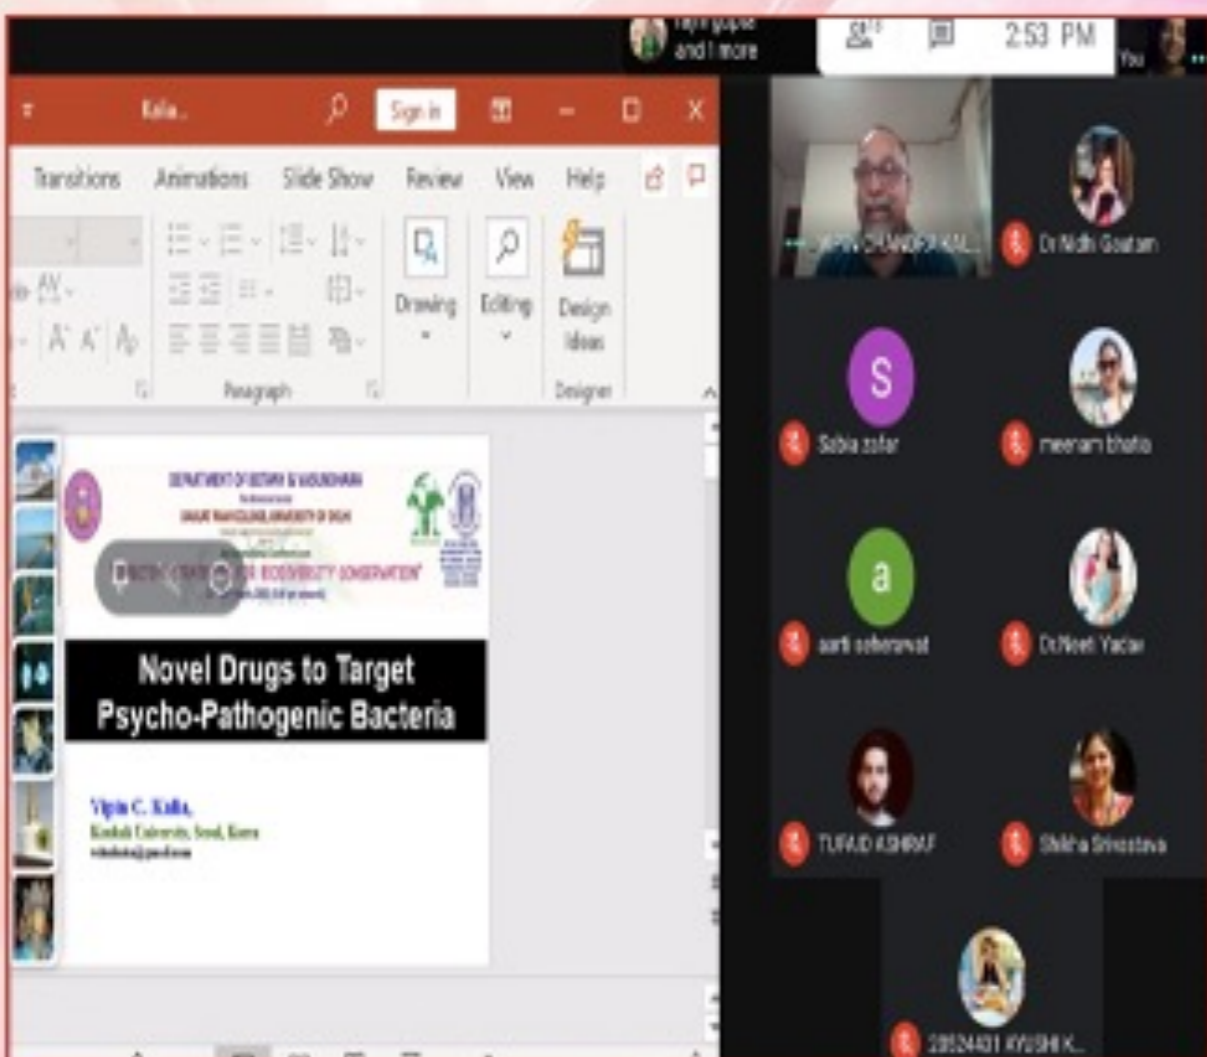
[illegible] and 1 more

2:53 PM

You

Kalia...

Sign in

Transitions Animations Slide Show Review View Help

Drawing Editing Design Ideas

Paragraph Designer

DEPARTMENT OF BOTANY & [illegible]

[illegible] BIODIVERSITY CONSERVATION

Novel Drugs to Target Psycho-Pathogenic Bacteria

Vipin C. Kalia,
Konkuk University, Seoul, Korea
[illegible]

VIPIN CHANDRA KAL...

Dr Nidhi Gautam

Sabia zafar

meenam bhatia

aarti seherawat

Dr.Neeti Yadav

TUFAID ASHRAF

Shikha Srivastava

20524431 AYUSHI K...